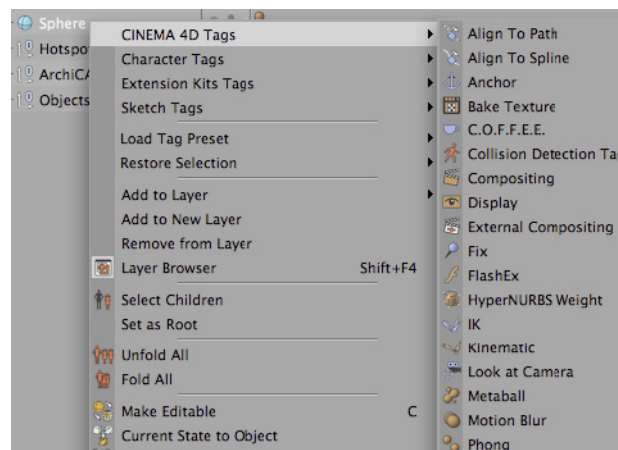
Sphere
Hotspo
ArchiCA
Objects

CINEMA 4D Tags
Character Tags
Extension Kits Tags
Sketch Tags
Load Tag Preset
Restore Selection
Add to Layer
Add to New Layer
Remove from Layer
Layer Browser Shift+F4
Select Children
Set as Root
Unfold All
Fold All
Make Editable C
Current State to Object

Align To Path
Align To Spline
Anchor
Bake Texture
C.O.F.F.E.E.
Collision Detection Ta
Compositing
Display
External Compositing
Fix
FlashEx
HyperNURBS Weight
IK
Kinematic
Look at Camera
Metaball
Motion Blur
Phong